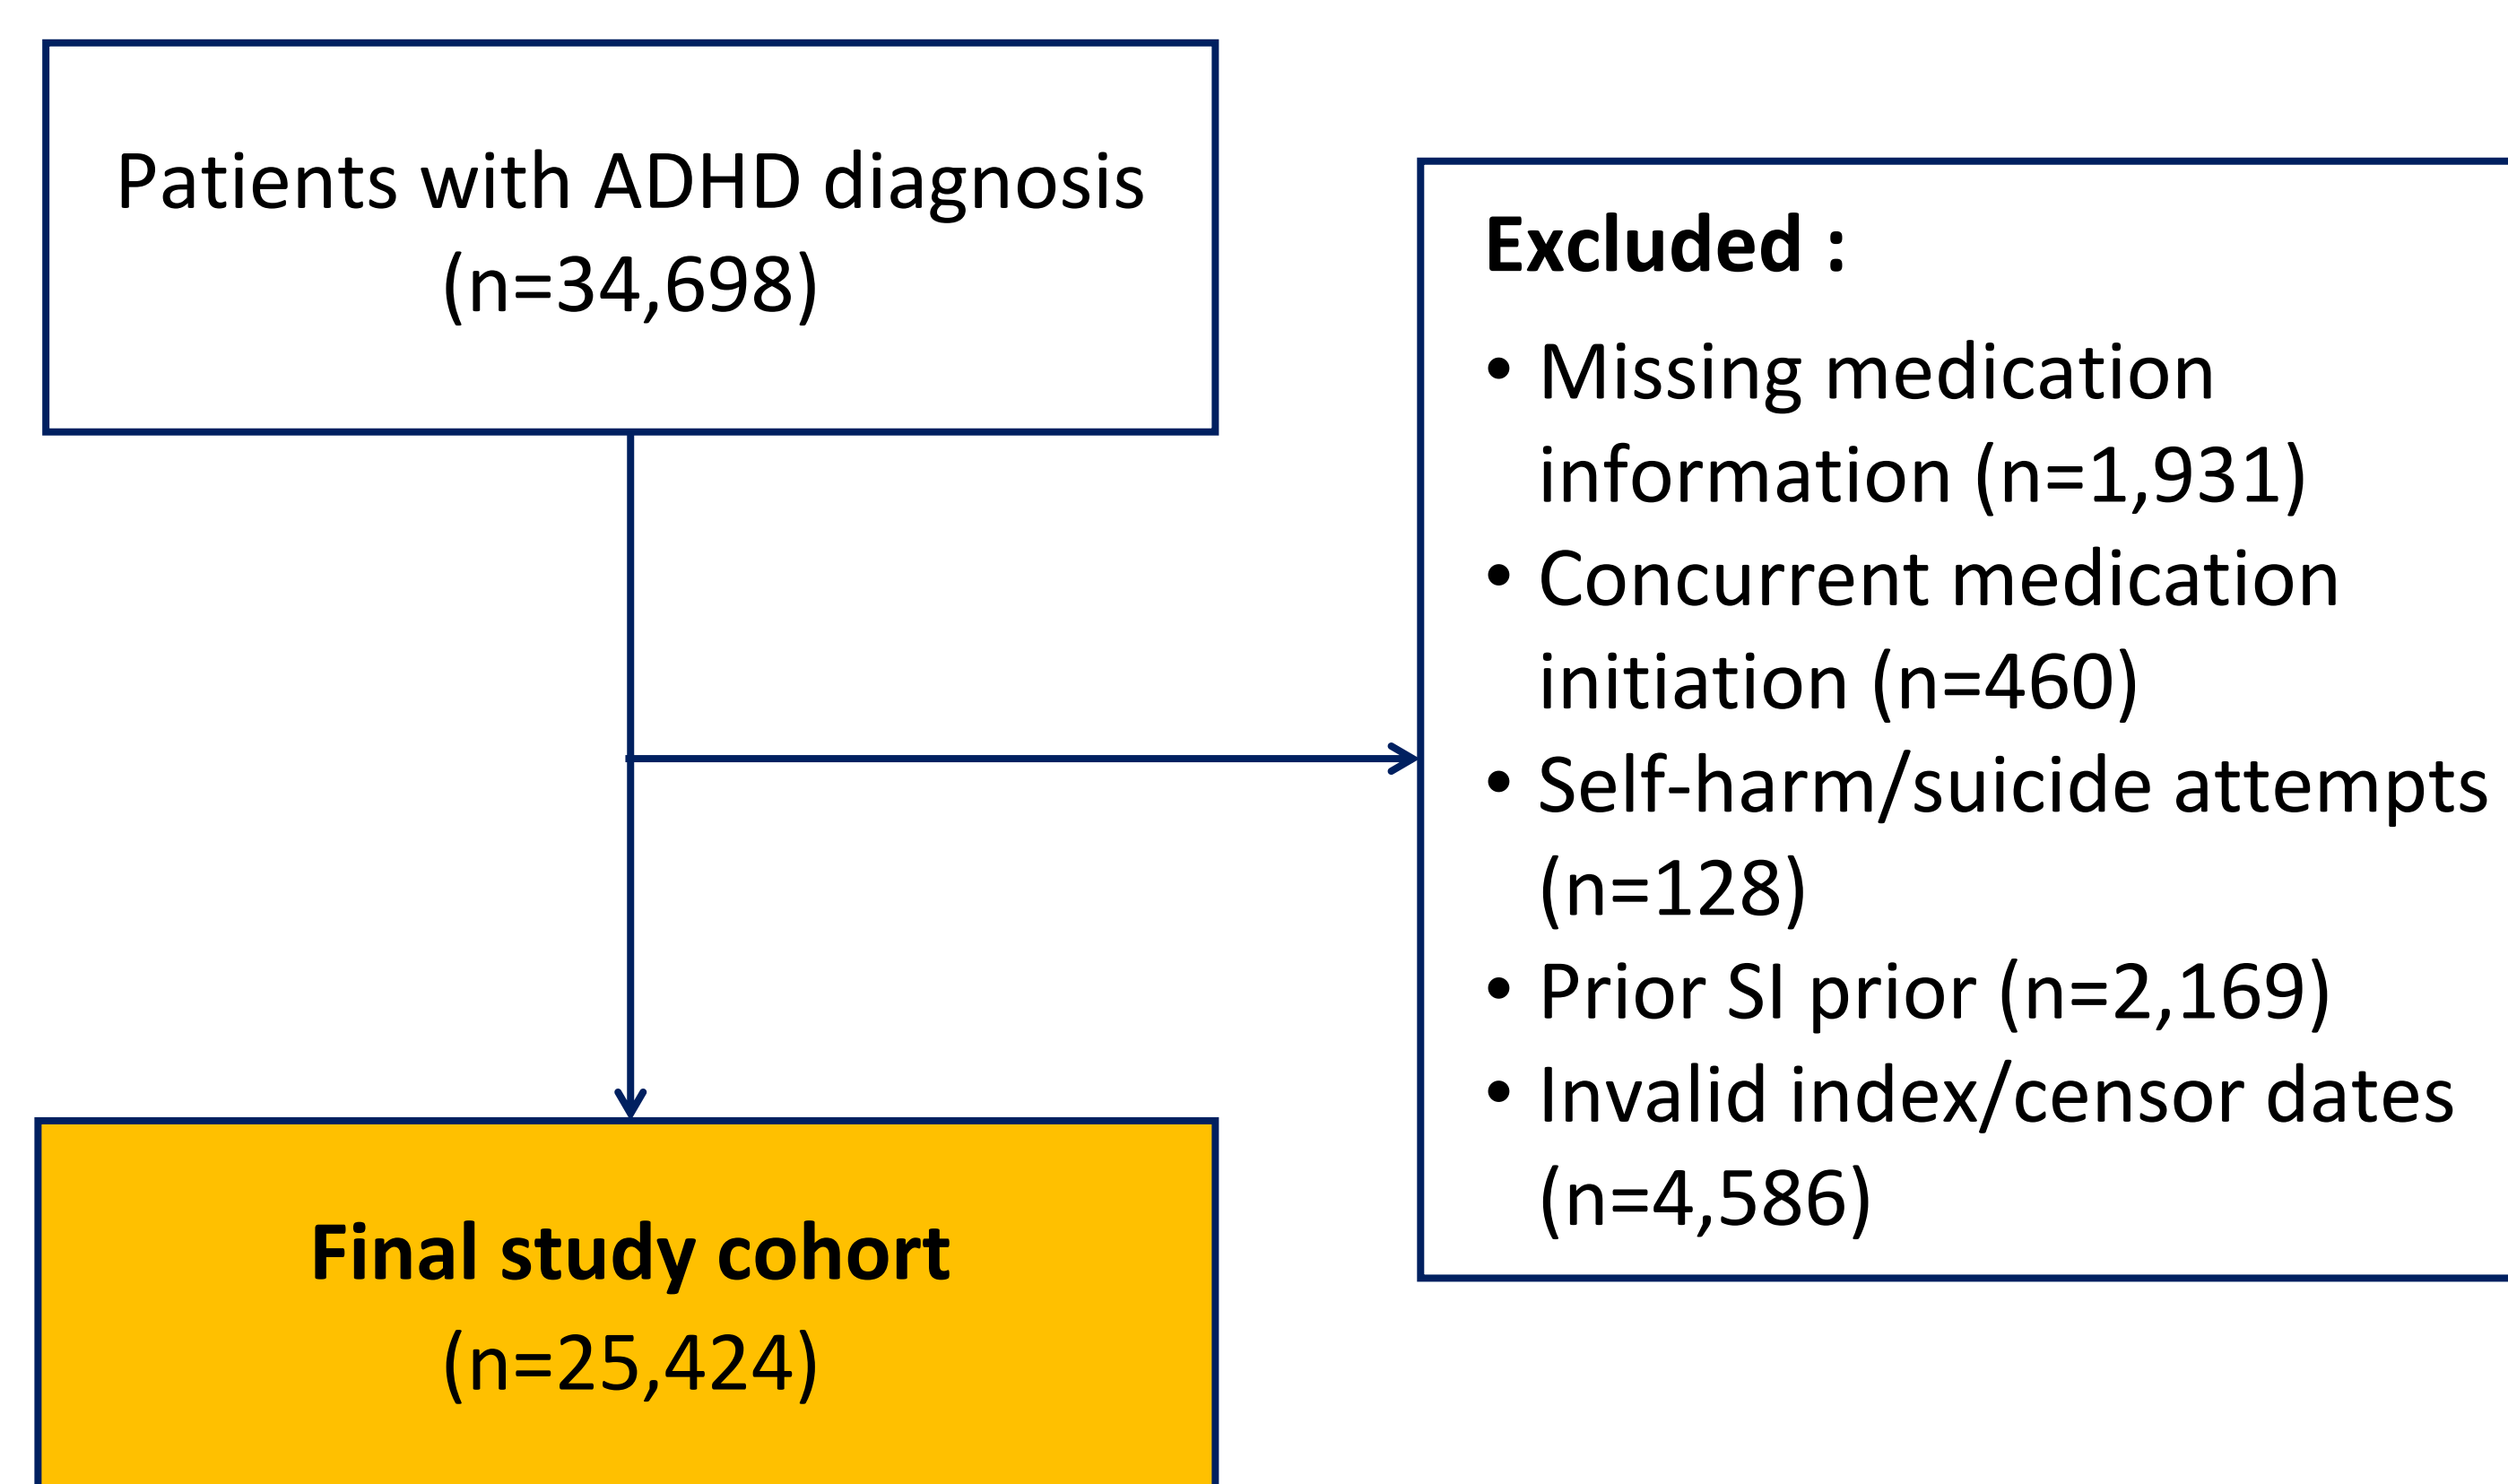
Patients with ADHD diagnosis
(n=34,698)

**Excluded :**

- Missing medication information (n=1,931)
- Concurrent medication initiation (n=460)
- Self-harm/suicide attempts (n=128)
- Prior SI prior (n=2,169)
- Invalid index/censor dates (n=4,586)

**Final study cohort**
(n=25,424)